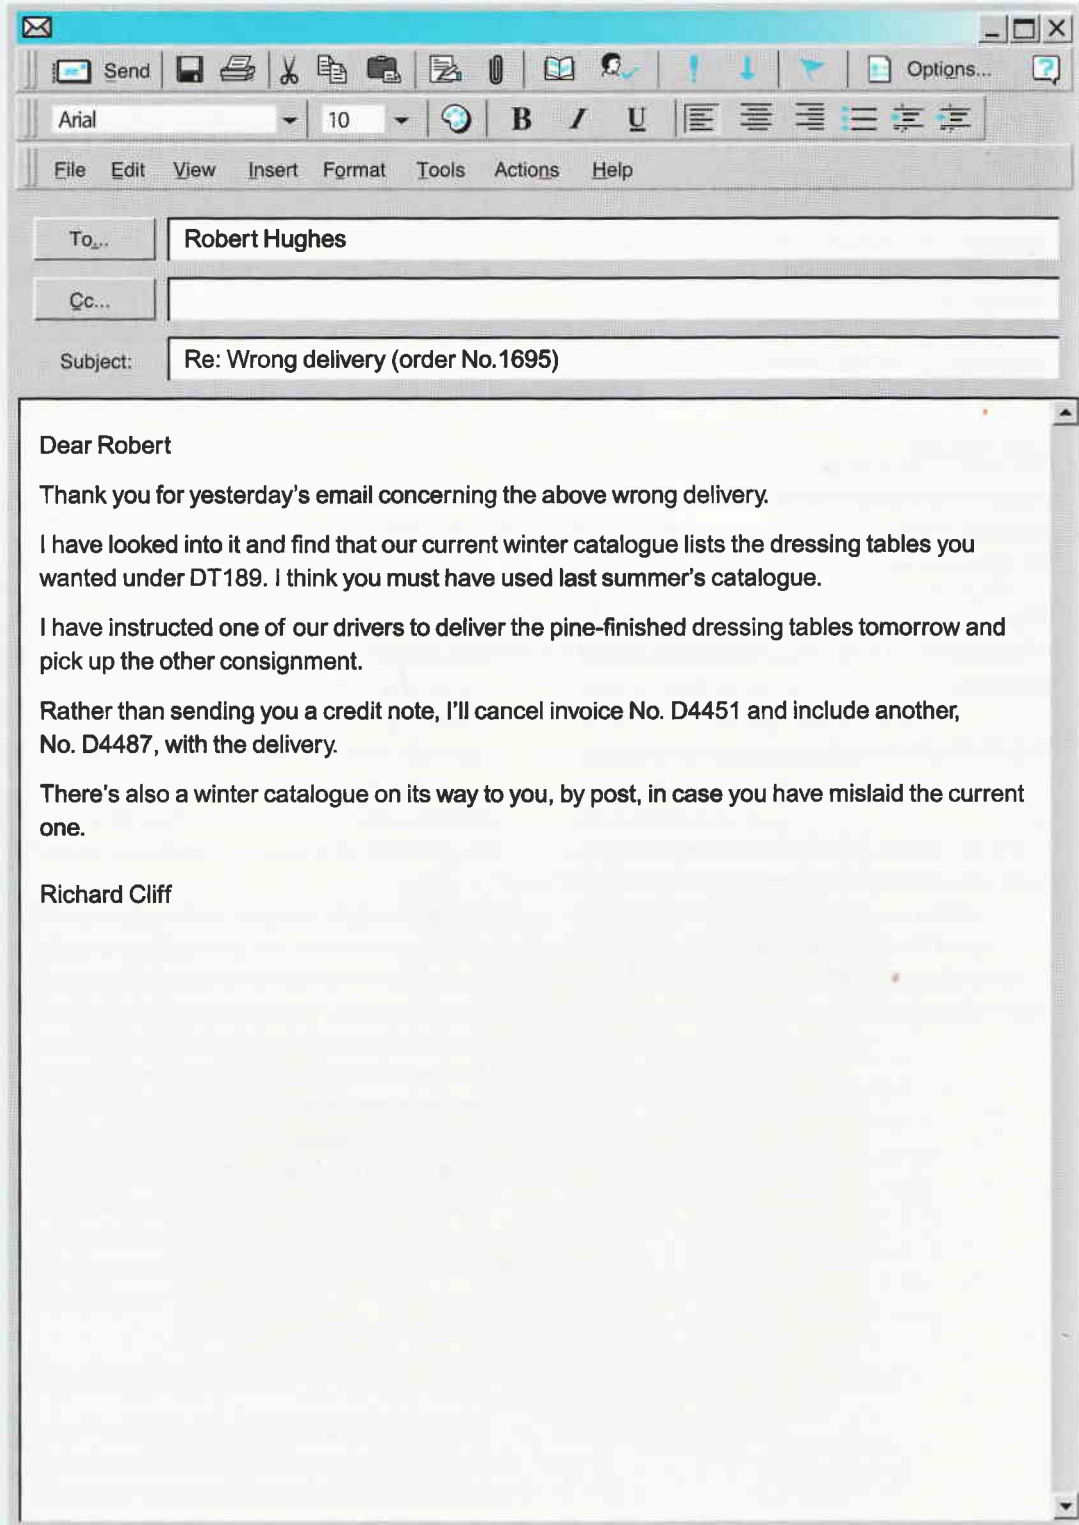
Send Options...

Arial 10 B I U

File Edit View Insert Format Tools Actions Help

To... Robert Hughes

Cc...

Subject: Re: Wrong delivery (order No.1695)

Dear Robert

Thank you for yesterday's email concerning the above wrong delivery.

I have looked into it and find that our current winter catalogue lists the dressing tables you wanted under DT189. I think you must have used last summer's catalogue.

I have instructed one of our drivers to deliver the pine-finished dressing tables tomorrow and pick up the other consignment.

Rather than sending you a credit note, I'll cancel invoice No. D4451 and include another, No. D4487, with the delivery.

There's also a winter catalogue on its way to you, by post, in case you have mislaid the current one.

Richard Cliff